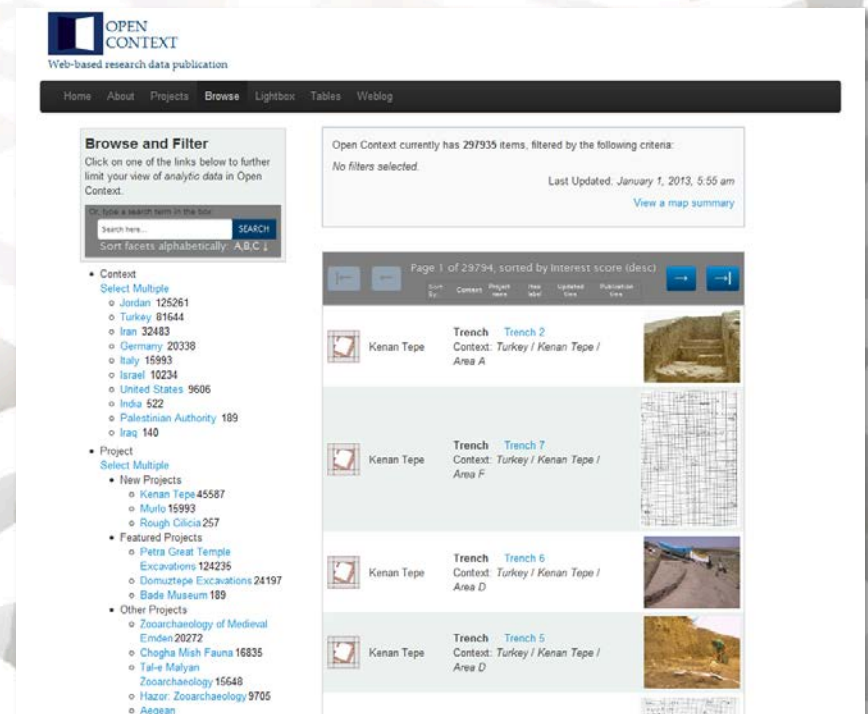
OPEN CONTEXT

Web-based research data publication

Home About Projects Browse Lightbox Tables Weblog

Browse and Filter

Click on one of the links below to further limit your view of analytic data in Open Context.

Or, type a search term in the box:

Search here... SEARCH

Sort facets alphabetically: A,B,C ↓

- Context
Select Multiple
  - Jordan 125261
  - Turkey 81644
  - Iran 32483
  - Germany 20338
  - Italy 15993
  - Israel 10234
  - United States 9606
  - India 522
  - Palestinian Authority 189
  - Iraq 140
- Project
Select Multiple
  - New Projects
    - Kenan Tepe 45587
    - Murlo 15993
    - Rough Cilicia 257
  - Featured Projects
    - Petra Great Temple Excavations 124235
    - Domuztepe Excavations 24197
    - Bade Museum 189
  - Other Projects
    - Zooarchaeology of Medieval Emden 20272
    - Chogha Mish Fauna 16835
    - Tal-e Malyan Zooarchaeology 15648
    - Hazor: Zooarchaeology 9705
    - Aegean

Open Context currently has 297935 items, filtered by the following criteria:

No filters selected.

Last Updated: January 1, 2013, 5:55 am

View a map summary

Page 1 of 29794, sorted by interest score (desc)

Sort By: Context Project name Item label Updated time Publication time

Kenan Tepe | Trench Trench 2 Context: Turkey / Kenan Tepe / Area A

Kenan Tepe | Trench Trench 7 Context: Turkey / Kenan Tepe / Area F

Kenan Tepe | Trench Trench 6 Context: Turkey / Kenan Tepe / Area D

Kenan Tepe | Trench Trench 5 Context: Turkey / Kenan Tepe / Area D